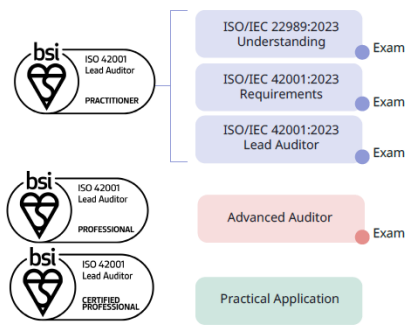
bsi
ISO 42001
Lead Auditor
PRACTITIONER

ISO/IEC 22989:2023
Understanding
Exam

ISO/IEC 42001:2023
Requirements
Exam

ISO/IEC 42001:2023
Lead Auditor
Exam

bsi
ISO 42001
Lead Auditor
PROFESSIONAL

Advanced Auditor
Exam

bsi
ISO 42001
Lead Auditor
CERTIFIED PROFESSIONAL

Practical Application